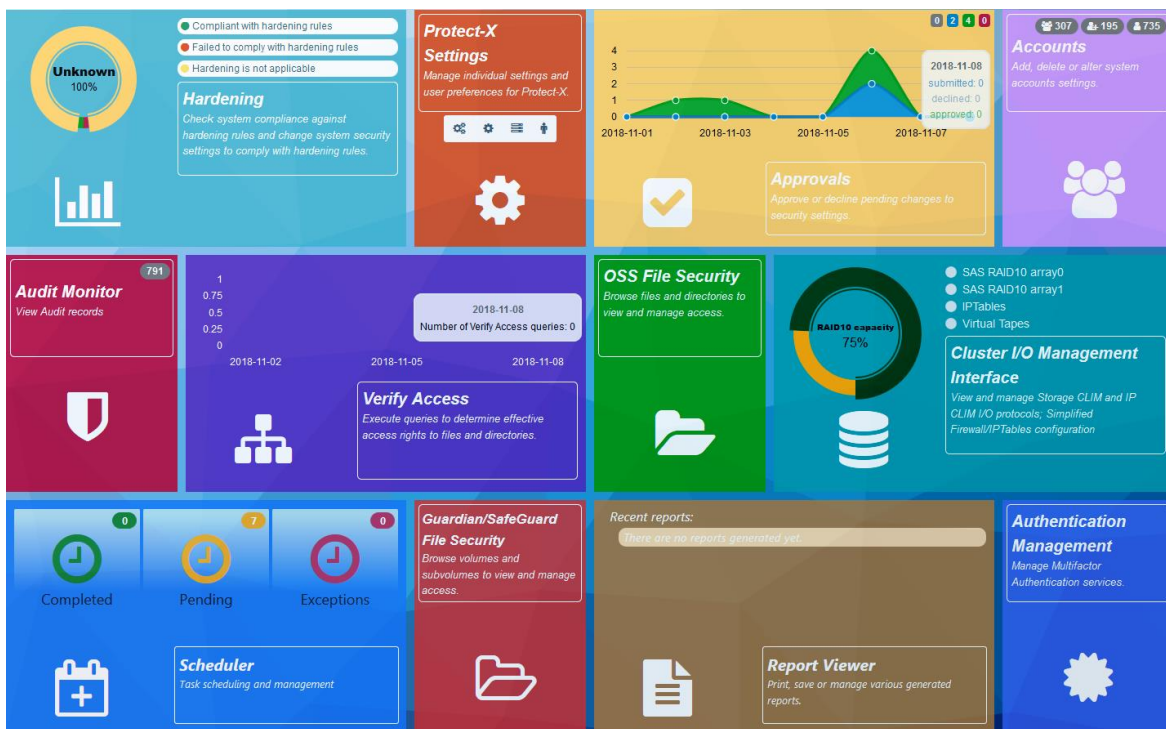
Unknown
100%

Compliant with hardening rules
Failed to comply with hardening rules
Hardening is not applicable

Hardening
Check system compliance against hardening rules and change system security settings to comply with hardening rules.

Protect-X Settings
Manage individual settings and user preferences for Protect-X.

0 2 4 0
4
3
2
1
0
2018-11-01 2018-11-03 2018-11-05 2018-11-07
2018-11-08
submitted: 0
declined: 0
approved: 0

Approvals
Approve or decline pending changes to security settings.

307 195 735
Accounts
Add, delete or alter system accounts settings.

791
Audit Monitor
View Audit records

1
0.75
0.5
0.25
0
2018-11-02 2018-11-05 2018-11-08
2018-11-08
Number of Verify Access queries: 0

Verify Access
Execute queries to determine effective access rights to files and directories.

OSS File Security
Browse files and directories to view and manage access.

RAID10 capacity
75%

SAS RAID10 array0
SAS RAID10 array1
IPTables
Virtual Tapes

Cluster I/O Management Interface
View and manage Storage CLIM and IP CLIM I/O protocols; Simplified Firewall/IPTables configuration

0
Completed
7
Pending
0
Exceptions

Scheduler
Task scheduling and management

Guardian/SafeGuard File Security
Browse volumes and subvolumes to view and manage access.

Recent reports:
There are no reports generated yet.

Report Viewer
Print, save or manage various generated reports.

Authentication Management
Manage Multifactor Authentication services.